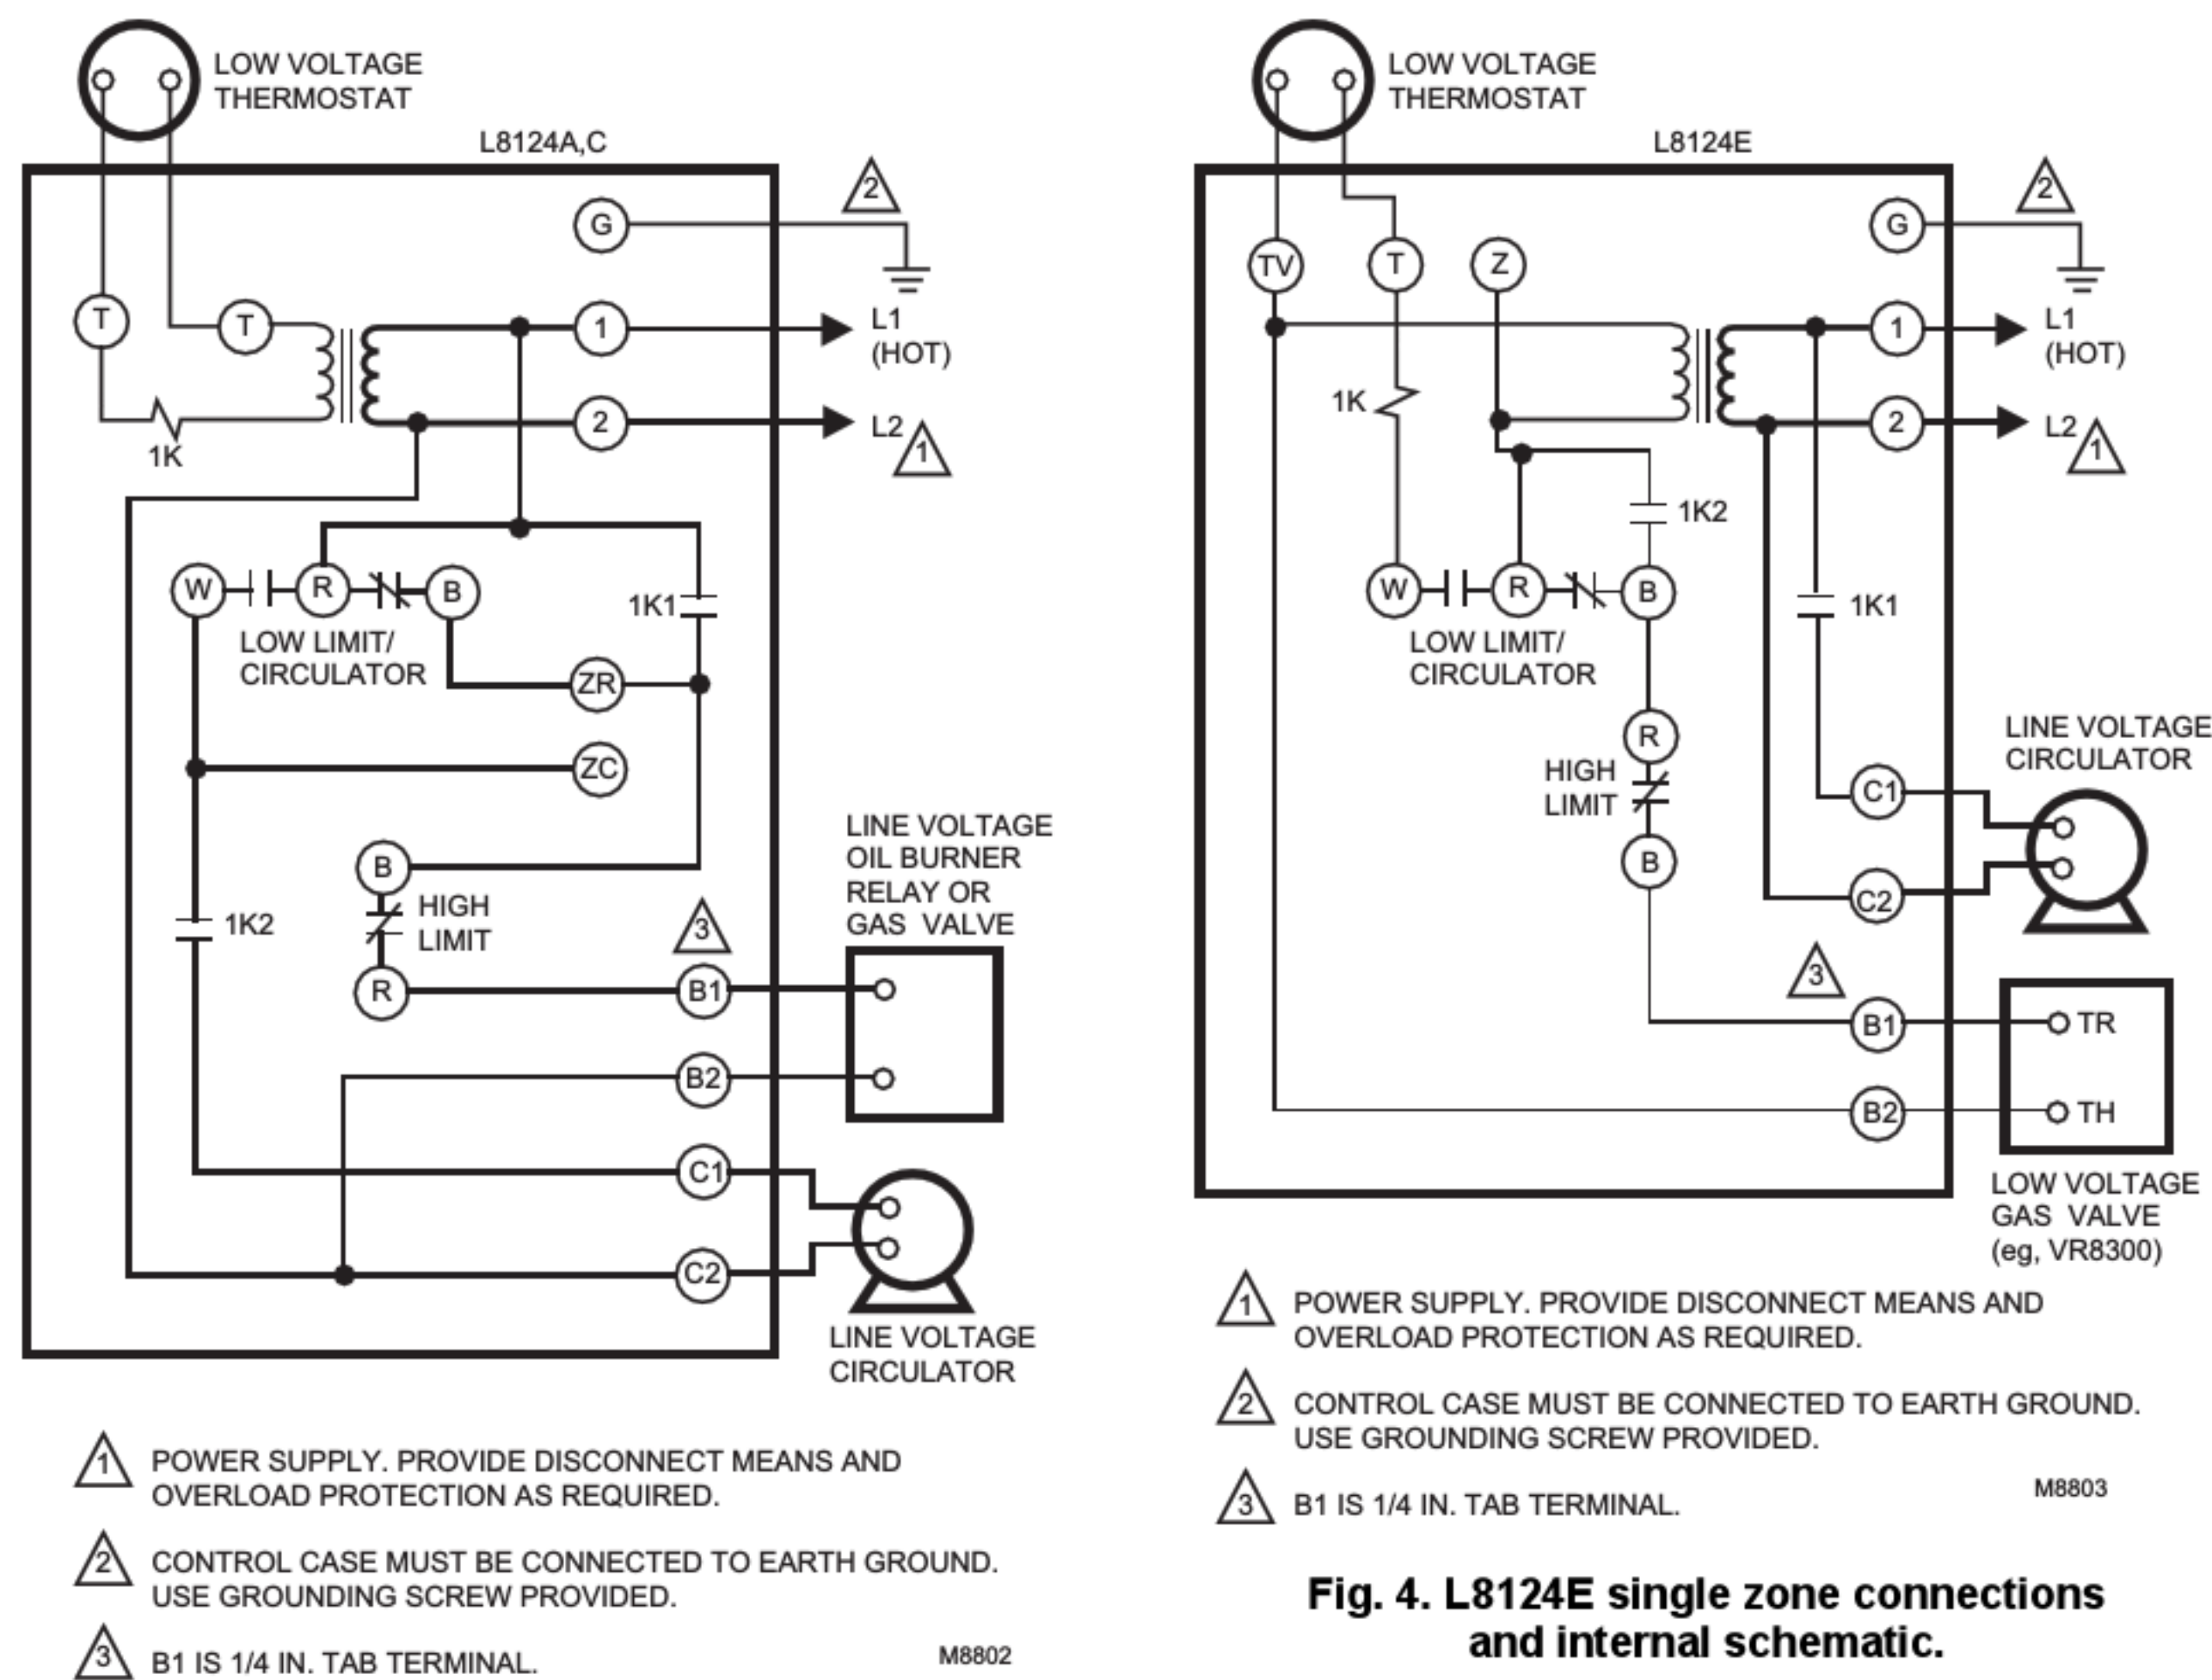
LOW VOLTAGE THERMOSTAT

L8124A,C

G

2

T

T

1

L1 (HOT)

2

L2

1

1K

W

R

B

1K1

LOW LIMIT/ CIRCULATOR

ZR

ZC

B

HIGH LIMIT

R

1K2

LINE VOLTAGE OIL BURNER RELAY OR GAS VALVE

3

B1

B2

C1

C2

LINE VOLTAGE CIRCULATOR

1 POWER SUPPLY. PROVIDE DISCONNECT MEANS AND OVERLOAD PROTECTION AS REQUIRED.

2 CONTROL CASE MUST BE CONNECTED TO EARTH GROUND. USE GROUNDING SCREW PROVIDED.

3 B1 IS 1/4 IN. TAB TERMINAL.

M8802

LOW VOLTAGE THERMOSTAT

L8124E

2

G

TV

T

Z

1

L1 (HOT)

1K

2

L2

1

1K2

W

R

B

1K1

LOW LIMIT/ CIRCULATOR

R

HIGH LIMIT

B

LINE VOLTAGE CIRCULATOR

C1

C2

3

B1

TR

B2

TH

LOW VOLTAGE GAS VALVE (eg, VR8300)

1 POWER SUPPLY. PROVIDE DISCONNECT MEANS AND OVERLOAD PROTECTION AS REQUIRED.

2 CONTROL CASE MUST BE CONNECTED TO EARTH GROUND. USE GROUNDING SCREW PROVIDED.

3 B1 IS 1/4 IN. TAB TERMINAL.

M8803

Fig. 4. L8124E single zone connections and internal schematic.